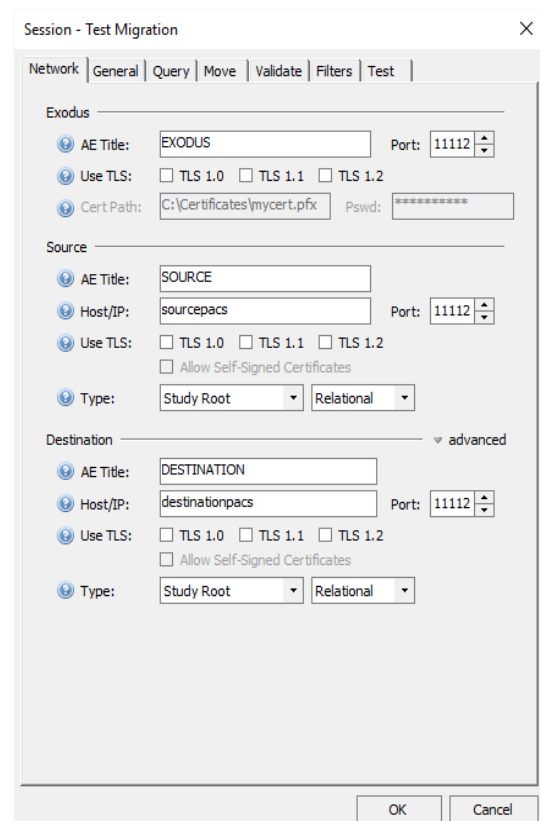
Session - Test Migration ×

Network | General | Query | Move | Validate | Filters | Test

Exodus

AE Title: EXODUS Port: 11112

Use TLS: TLS 1.0 TLS 1.1 TLS 1.2

Cert Path: C:\Certificates\mycert.pfx Pswd: **********

Source

AE Title: SOURCE

Host/IP: sourcepacs Port: 11112

Use TLS: TLS 1.0 TLS 1.1 TLS 1.2

Allow Self-Signed Certificates

Type: Study Root Relational

Destination advanced

AE Title: DESTINATION

Host/IP: destinationpacs Port: 11112

Use TLS: TLS 1.0 TLS 1.1 TLS 1.2

Allow Self-Signed Certificates

Type: Study Root Relational

OK Cancel